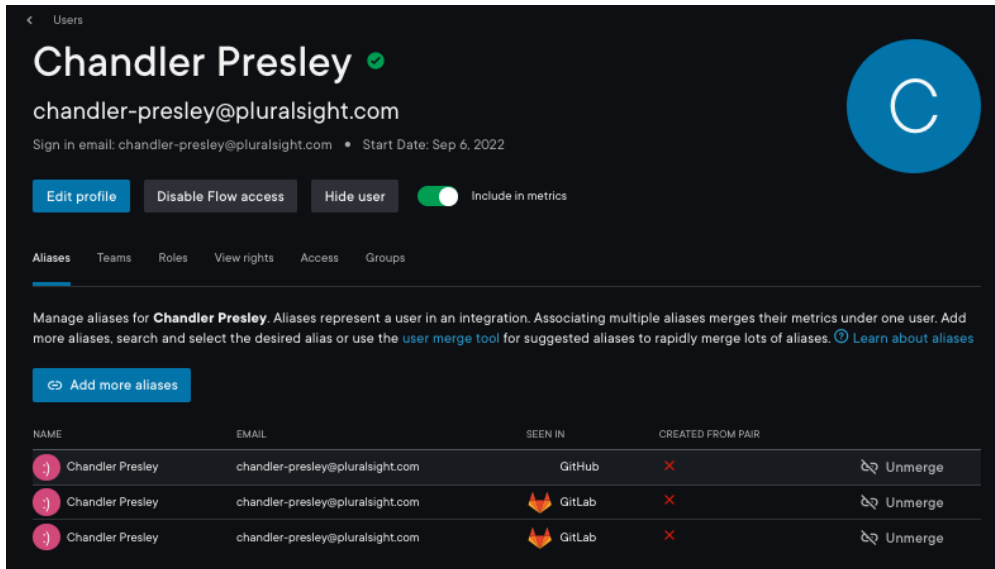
Users

Chandler Presley

chandler-presley@pluralsight.com

Sign in email: chandler-presley@pluralsight.com • Start Date: Sep 6, 2022

C

Edit profile Disable Flow access Hide user Include in metrics

Aliases Teams Roles View rights Access Groups

Manage aliases for **Chandler Presley**. Aliases represent a user in an integration. Associating multiple aliases merges their metrics under one user. Add more aliases, search and select the desired alias or use the user merge tool for suggested aliases to rapidly merge lots of aliases. Learn about aliases

Add more aliases

| NAME | EMAIL | SEEN IN | CREATED FROM PAIR | |
|---|---|---|---|---|
| :) Chandler Presley | chandler-presley@pluralsight.com | GitHub | ✕ | Unmerge |
| :) Chandler Presley | chandler-presley@pluralsight.com | GitLab | ✕ | Unmerge |
| :) Chandler Presley | chandler-presley@pluralsight.com | GitLab | ✕ | Unmerge |